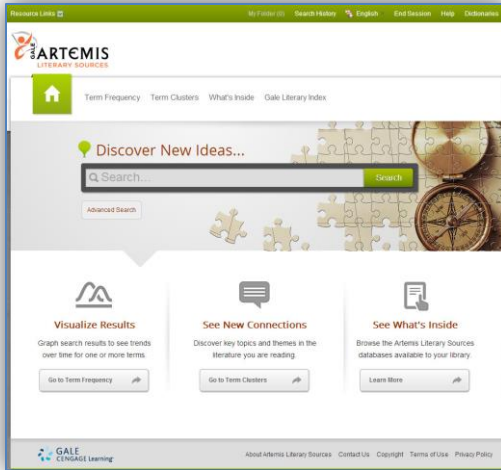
Resource Links

My Folder (0) Search History English End Session Help Dictionaries

GALE ARTEMIS LITERARY SOURCES

Term Frequency Term Clusters What's Inside Gale Literary Index

Discover New Ideas...

Search...

Search

Advanced Search

Visualize Results

Graph search results to see trends over time for one or more terms.

Go to Term Frequency

See New Connections

Discover key topics and themes in the literature you are reading.

Go to Term Clusters

See What's Inside

Browse the Artemis Literary Sources databases available to your library.

Learn More

GALE CENGAGE Learning

About Artemis Literary Sources Contact Us Copyright Terms of Use Privacy Policy